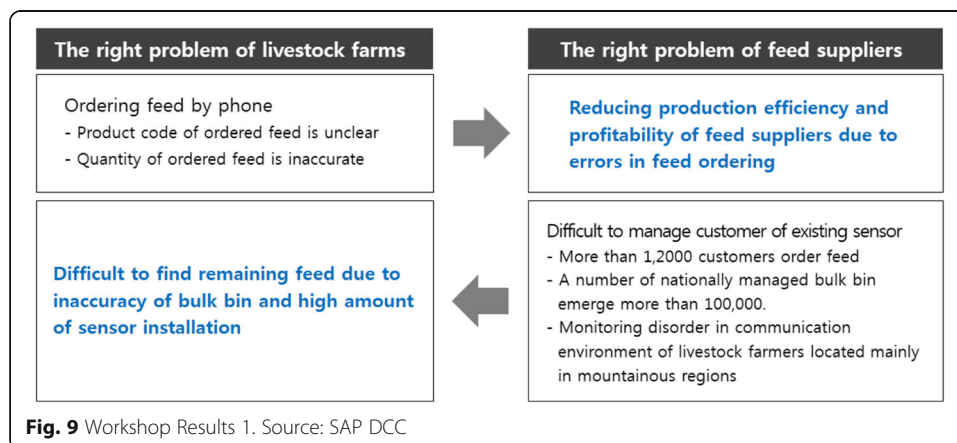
The right problem of livestock farms

Ordering feed by phone
- Product code of ordered feed is unclear
- Quantity of ordered feed is inaccurate

The right problem of feed suppliers

Reducing production efficiency and profitability of feed suppliers due to errors in feed ordering

Difficult to find remaining feed due to inaccuracy of bulk bin and high amount of sensor installation

Difficult to manage customer of existing sensor
- More than 1,2000 customers order feed
- A number of nationally managed bulk bin emerge more than 100,000.
- Monitoring disorder in communication environment of livestock farmers located mainly in mountainous regions

Fig. 9 Workshop Results 1. Source: SAP DCC